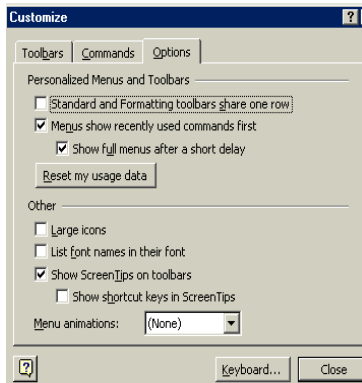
Customize

?

Toolbars | Commands | Options

Personalized Menus and Toolbars

Standard and Formatting toolbars share one row

Menus show recently used commands first

Show full menus after a short delay

Reset my usage data

Other

Large icons

List font names in their font

Show ScreenTips on toolbars

Show shortcut keys in ScreenTips

Menu animations: (None)

Keyboard...

Close